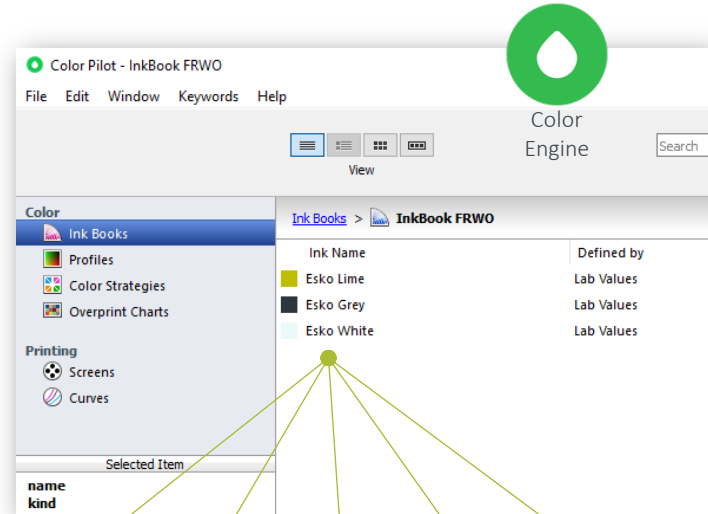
Color Pilot - InkBook FRWO

File Edit Window Keywords Help

Color Engine

View

Search

Color
Ink Books
Profiles
Color Strategies
Overprint Charts

Printing
Screens
Curves

Selected Item
name
kind

Ink Books > InkBook FRWO

| Ink Name | Defined by |
|---|---|
| Esko Lime | Lab Values |
| Esko Grey | Lab Values |
| Esko White | Lab Values |